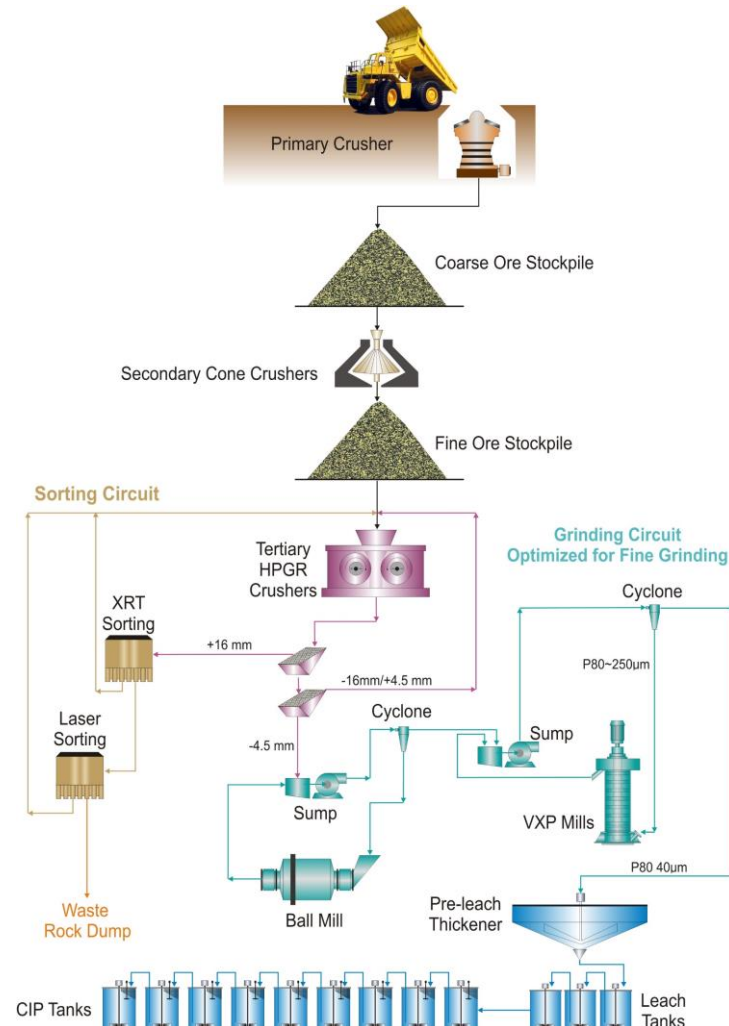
Primary Crusher

Coarse Ore Stockpile

Secondary Cone Crushers

Fine Ore Stockpile

Sorting Circuit

Grinding Circuit Optimized for Fine Grinding

Tertiary HPGR Crushers

XRT Sorting

+16 mm

-16mm/+4.5 mm

Laser Sorting

-4.5 mm

Cyclone

Cyclone

P80~250µm

Sump

Sump

VXP Mills

P80 40µm

Waste Rock Dump

Ball Mill

Pre-leach Thickener

CIP Tanks

Leach Tanks